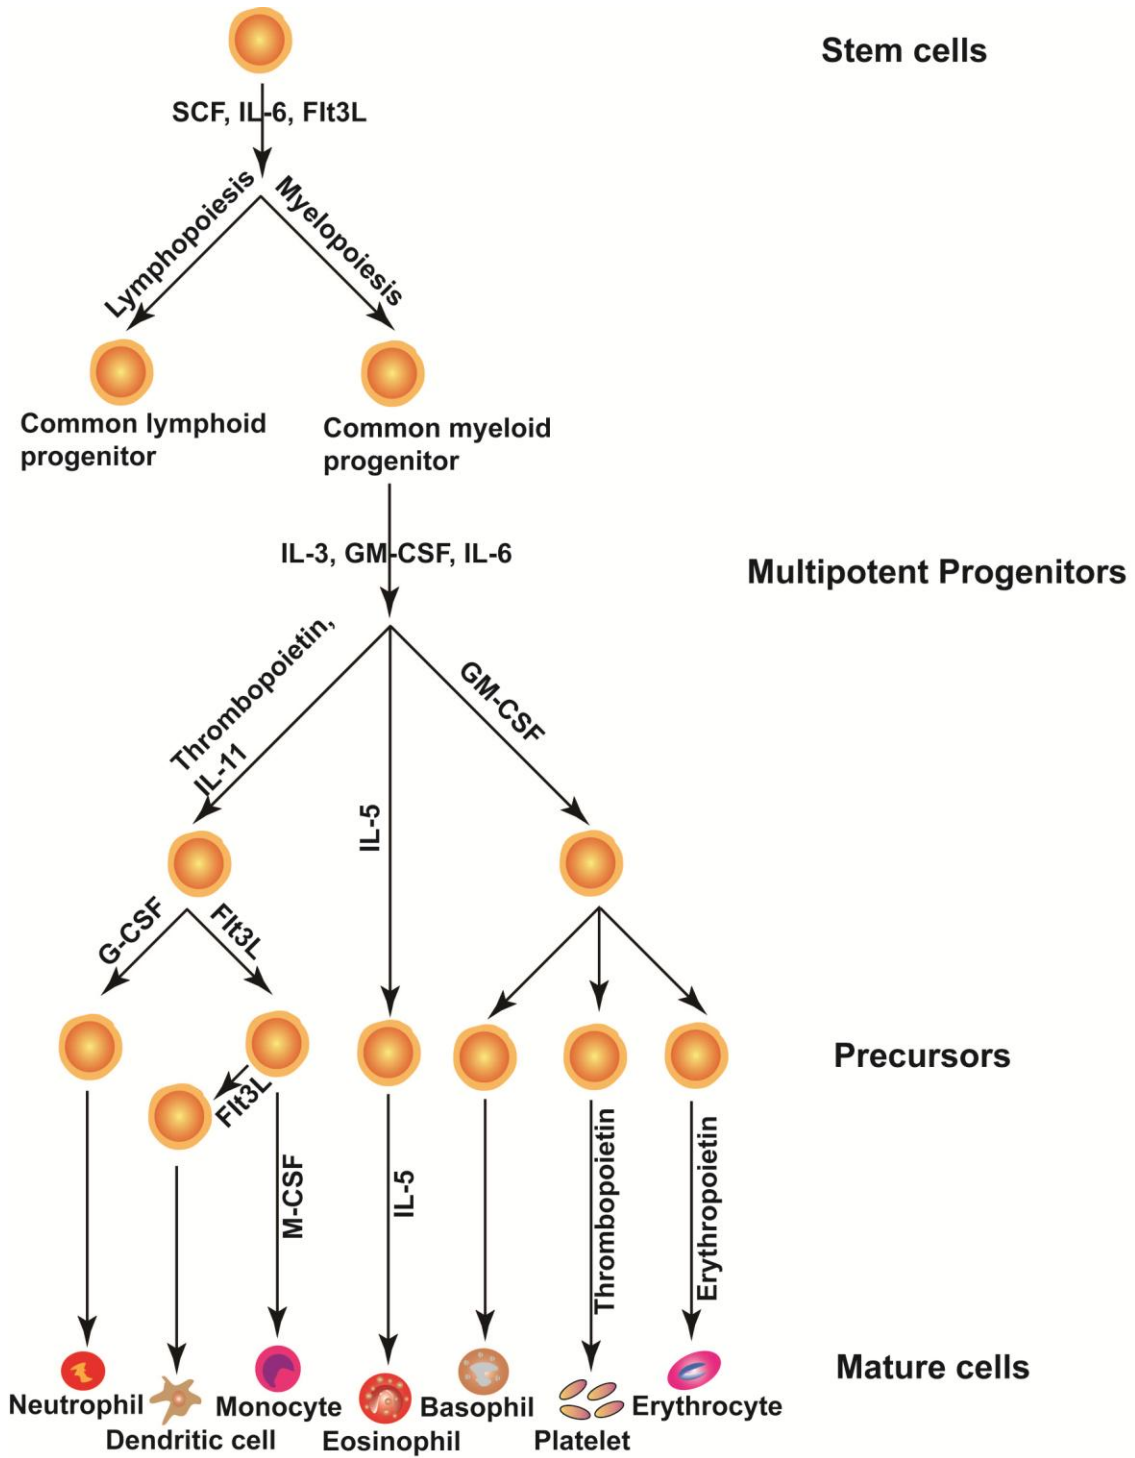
Stem cells

SCF, IL-6, Flt3L

Lymphopoiesis

Myelopoiesis

Common lymphoid progenitor

Common myeloid progenitor

IL-3, GM-CSF, IL-6

Multipotent Progenitors

Thrombopoietin, IL-11

IL-5

GM-CSF

G-CSF

Flt3L

Precursors

Flt3L

M-CSF

IL-5

Thrombopoietin

Erythropoietin

Mature cells

Neutrophil

Dendritic cell

Monocyte

Eosinophil

Basophil

Platelet

Erythrocyte